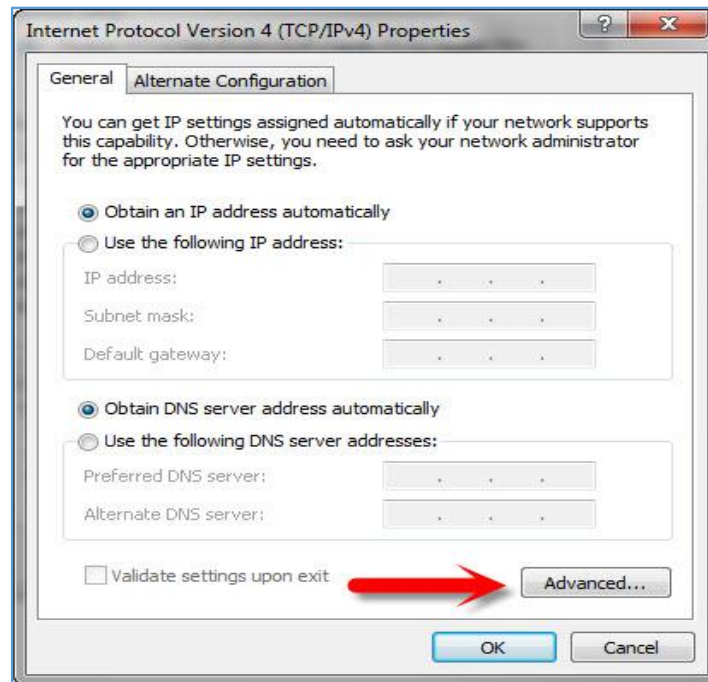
Internet Protocol Version 4 (TCP/IPv4) Properties

?

X

General

Alternate Configuration

You can get IP settings assigned automatically if your network supports this capability. Otherwise, you need to ask your network administrator for the appropriate IP settings.

Obtain an IP address automatically

Use the following IP address:

IP address:

. . .

Subnet mask:

. . .

Default gateway:

. . .

Obtain DNS server address automatically

Use the following DNS server addresses:

Preferred DNS server:

. . .

Alternate DNS server:

. . .

Validate settings upon exit

Advanced...

OK

Cancel